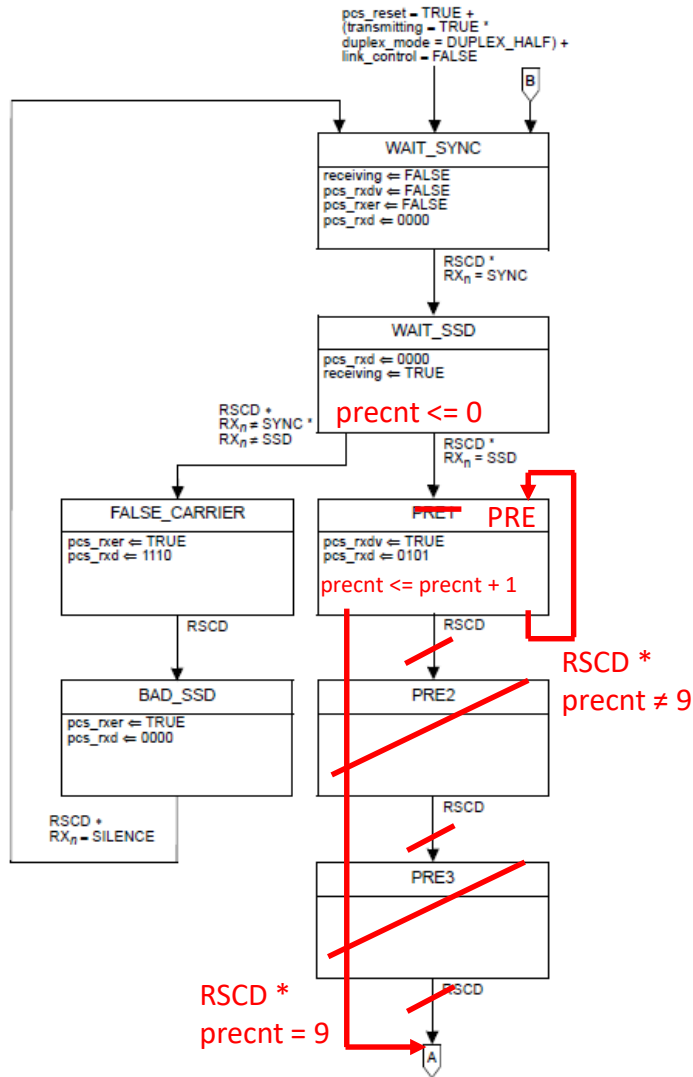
pcs_reset = TRUE +
(transmitting = TRUE *
duplex_mode = DUPLEX_HALF) +
link_control = FALSE

B

WAIT_SYNC

receiving ⇐ FALSE
pcs_rxdv ⇐ FALSE
pcs_rxer ⇐ FALSE
pcs_rxd ⇐ 0000

RSCD *
$RX_n$ = SYNC

WAIT_SSD

pcs_rxd ⇐ 0000
receiving ⇐ TRUE

precnt <= 0

RSCD *
$RX_n$ ≠ SYNC *
$RX_n$ ≠ SSD

RSCD *
$RX_n$ = SSD

FALSE_CARRIER

pcs_rxer ⇐ TRUE
pcs_rxd ⇐ 1110

PRE1 PRE

pcs_rxdv ⇐ TRUE
pcs_rxd ⇐ 0101

precnt <= precnt + 1

RSCD

RSCD

RSCD *
precnt ≠ 9

BAD_SSD

pcs_rxer ⇐ TRUE
pcs_rxd ⇐ 0000

PRE2

RSCD *
$RX_n$ = SILENCE

RSCD

PRE3

RSCD *
precnt = 9

RSCD

A